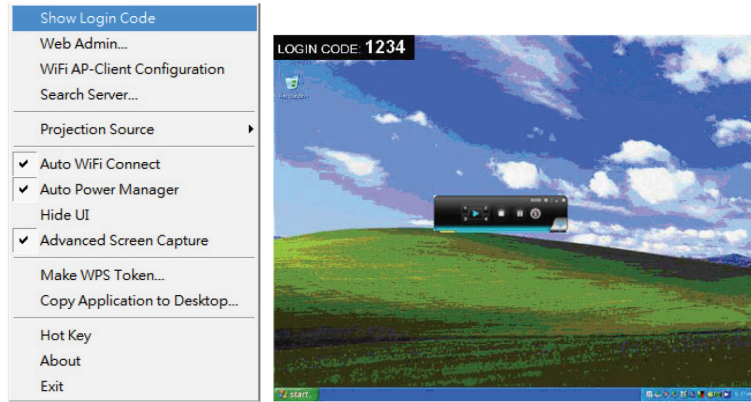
Show Login Code
Web Admin...
WiFi AP-Client Configuration
Search Server...
Projection Source
Auto WiFi Connect
Auto Power Manager
Hide UI
Advanced Screen Capture
Make WPS Token...
Copy Application to Desktop...
Hot Key
About
Exit

LOGIN CODE: 1234

Recycle Bin

start